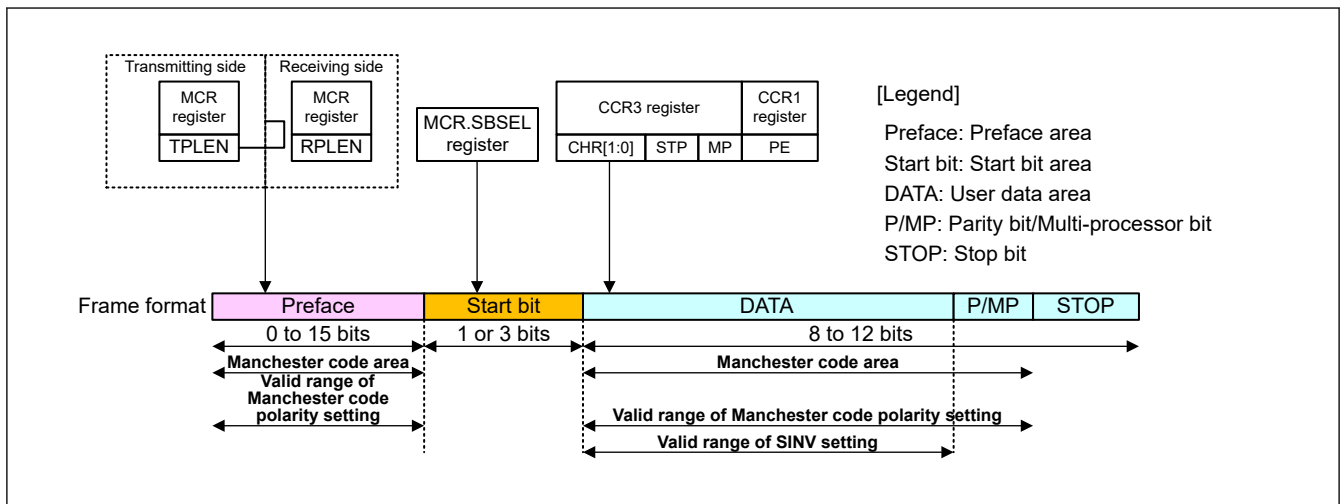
Transmitting side

MCR register

TPLEN

Receiving side

MCR register

RPLEN

MCR.SBSEL register

CCR3 register

CHR[1:0] | STP | MP

CCR1 register

PE

[Legend]

Preface: Preface area

Start bit: Start bit area

DATA: User data area

P/MP: Parity bit/Multi-processor bit

STOP: Stop bit

Frame format

| Preface | Start bit | DATA | P/MP | STOP |
|---|---|---|---|---|

0 to 15 bits

1 or 3 bits

8 to 12 bits

Manchester code area

Valid range of Manchester code polarity setting

Manchester code area

Valid range of Manchester code polarity setting

Valid range of SINV setting